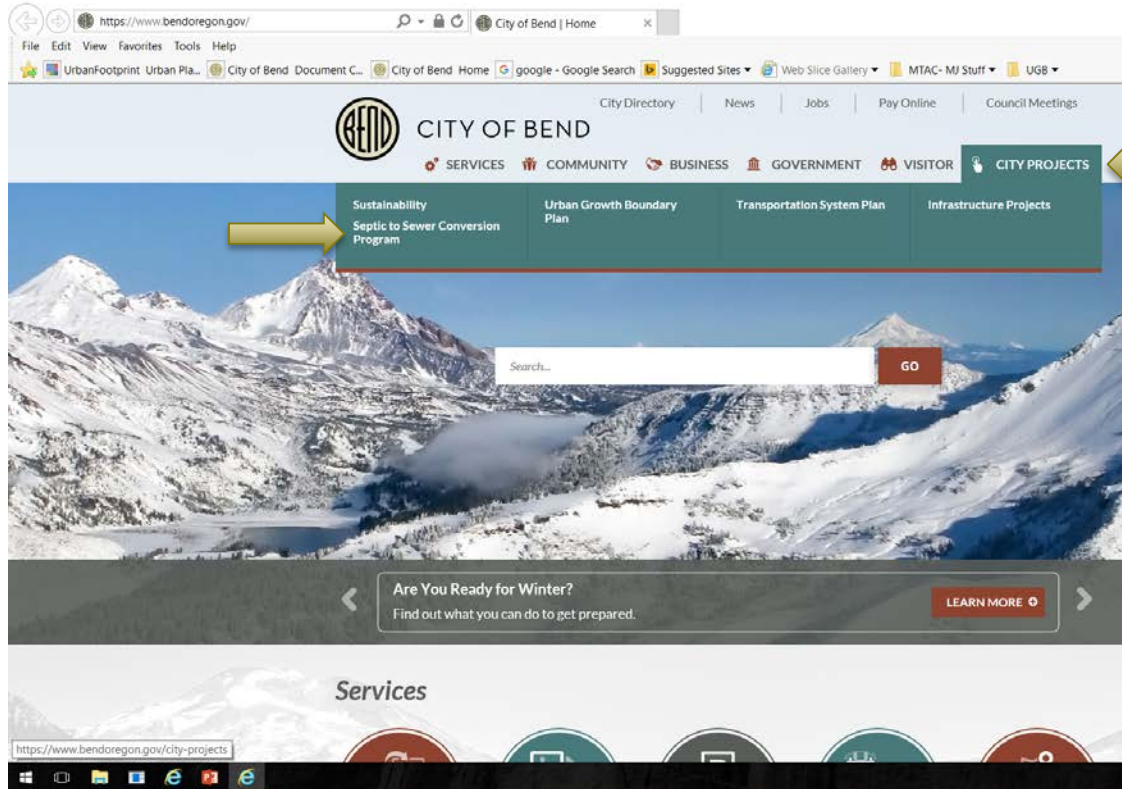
https://www.bendoregon.gov/

City of Bend | Home

File Edit View Favorites Tools Help

UrbanFootprint Urban Pla... City of Bend Document C... City of Bend Home google - Google Search Suggested Sites ▾ Web Slice Gallery ▾ MTAC- MJ Stuff ▾ UGB ▾

BEND

CITY OF BEND

City Directory | News | Jobs | Pay Online | Council Meetings

SERVICES COMMUNITY BUSINESS GOVERNMENT VISITOR CITY PROJECTS

Sustainability
Septic to Sewer Conversion Program

Urban Growth Boundary Plan

Transportation System Plan

Infrastructure Projects

Search...

GO

Are You Ready for Winter?
Find out what you can do to get prepared.

LEARN MORE

Services

https://www.bendoregon.gov/city-projects